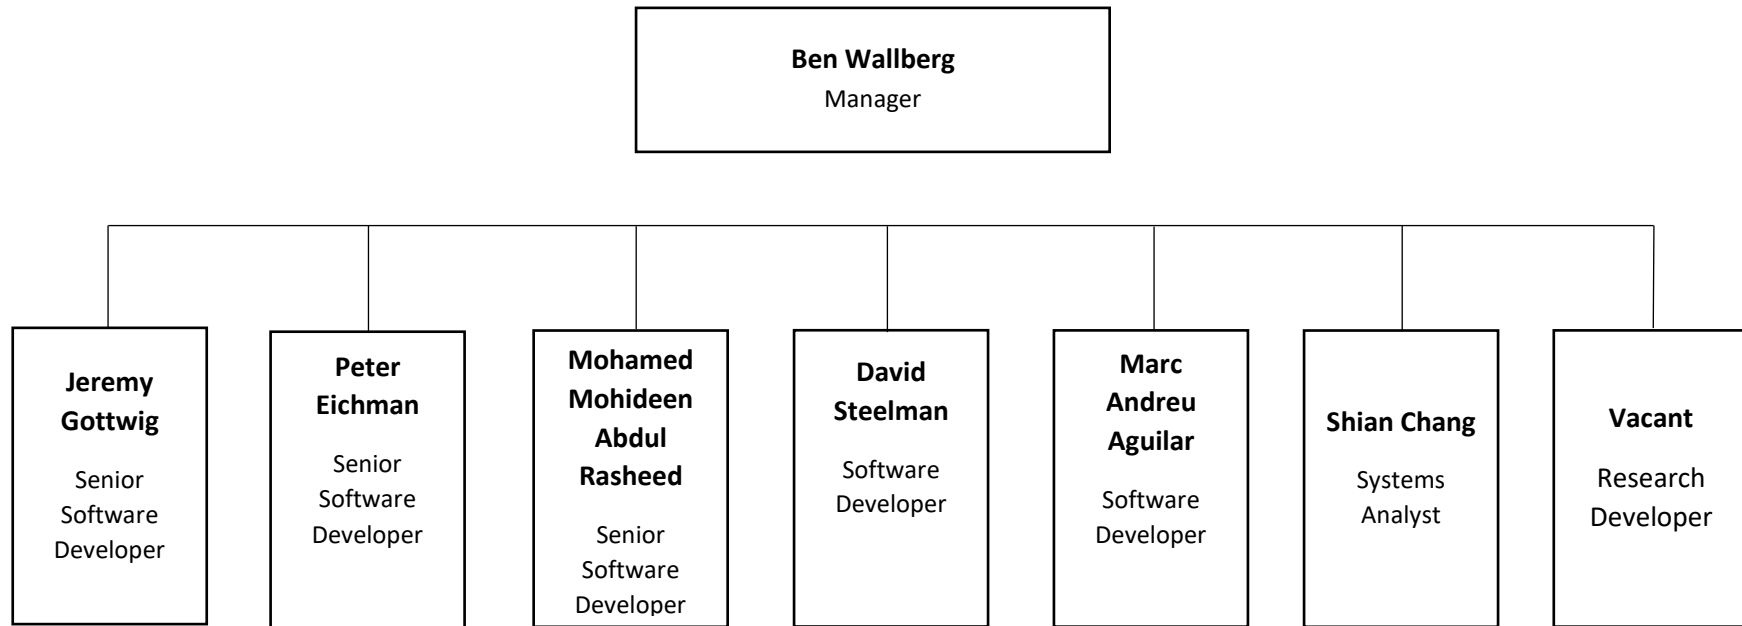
**Ben Wallberg**
Manager

**Jeremy Gottwig**
Senior Software Developer

**Peter Eichman**
Senior Software Developer

**Mohamed Mohideen Abdul Rasheed**
Senior Software Developer

**David Steelman**
Software Developer

**Marc Andreu Aguilar**
Software Developer

**Shian Chang**
Systems Analyst

**Vacant**
Research Developer